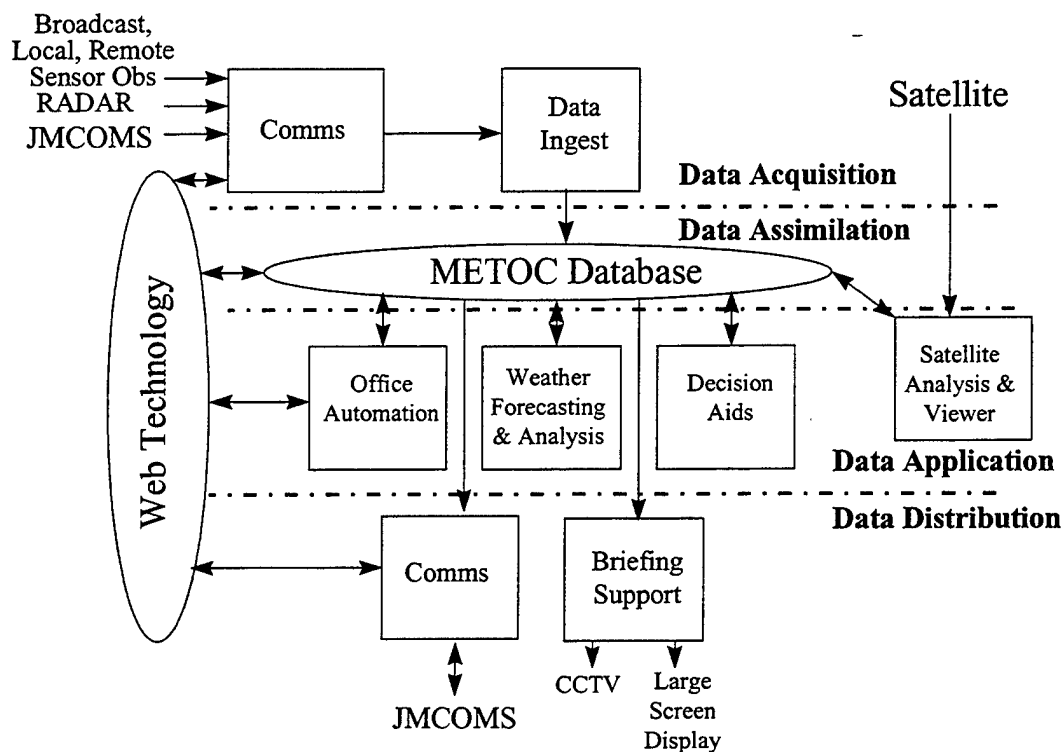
Broadcast, Local, Remote Sensor Obs
RADAR
JMCOMS

Comms

Data Ingest

Satellite

Data Acquisition

Data Assimilation

Web Technology

METOC Database

Office Automation

Weather Forecasting & Analysis

Decision Aids

Satellite Analysis & Viewer

Data Application

Data Distribution

Comms

Briefing Support

JMCOMS

CCTV

Large Screen Display